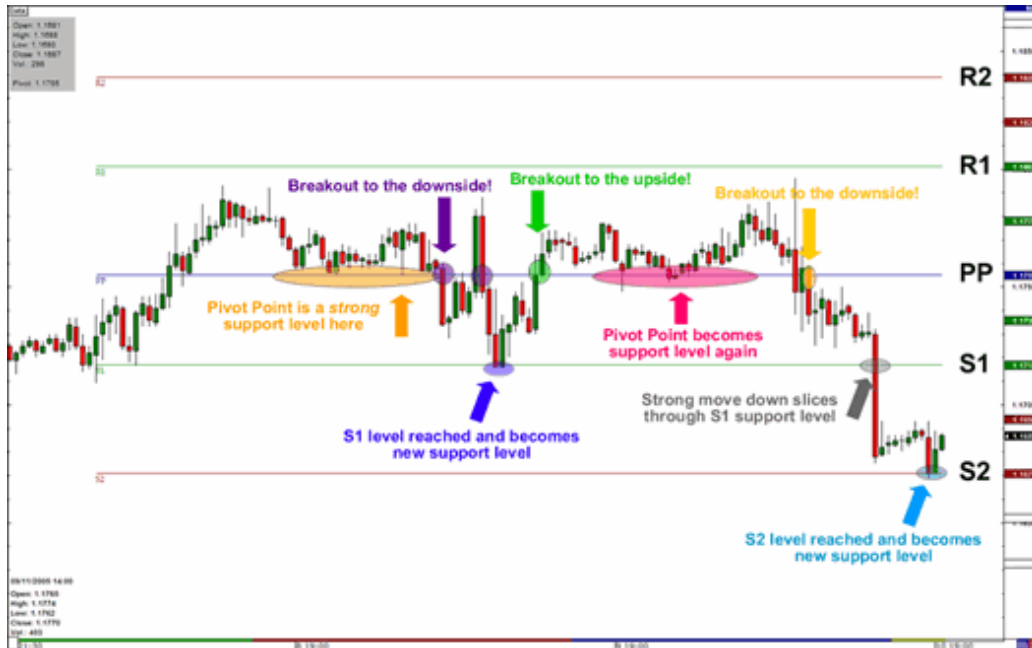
Open: 1.1661
High: 1.1668
Low: 1.1660
Close: 1.1667
Vol.: 298

Pivot: 1.1795

R2

R1

Breakout to the downside!

Breakout to the upside!

Breakout to the downside!

PP

Pivot Point is a *strong* support level here

Pivot Point becomes support level again

S1

Strong move down slices through S1 support level

S1 level reached and becomes new support level

S2

S2 level reached and becomes new support level

Open: 1.1765
High: 1.1774
Low: 1.1762
Close: 1.1770
Vol.: 465